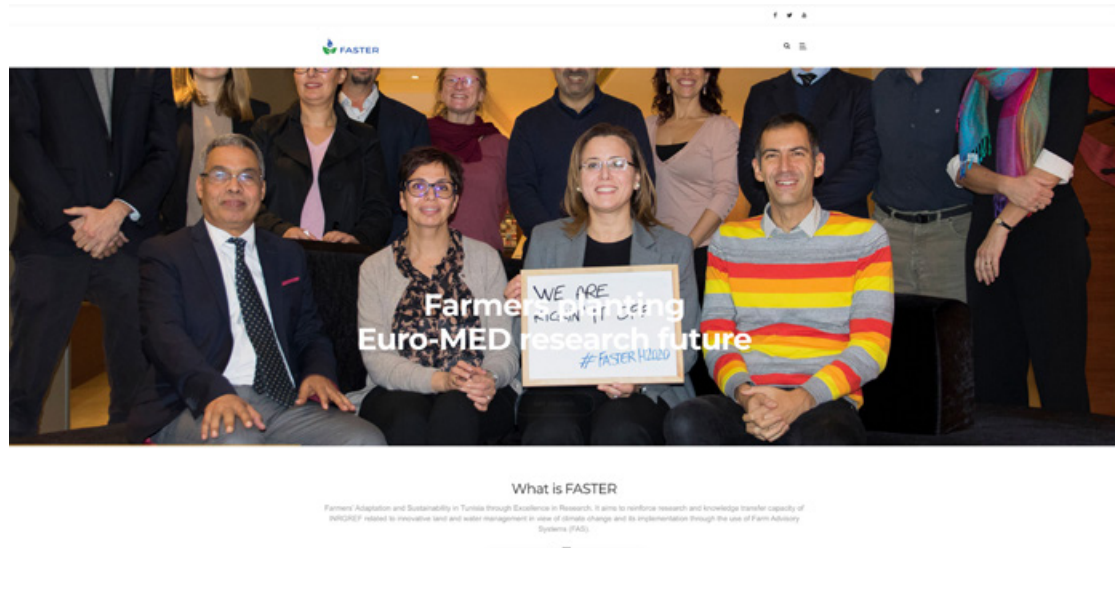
f y in

FASTER

Farmers planting Euro-MED research future

WE ARE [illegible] #FASTERH2020

What is FASTER

Farmers' Adaptation and Sustainability in Tunisia through Excellence in Research. It aims to reinforce research and knowledge transfer capacity of INRGREF related to innovative land and water management in view of climate change and its implementation through the use of Farm Advisory Systems (FAS).